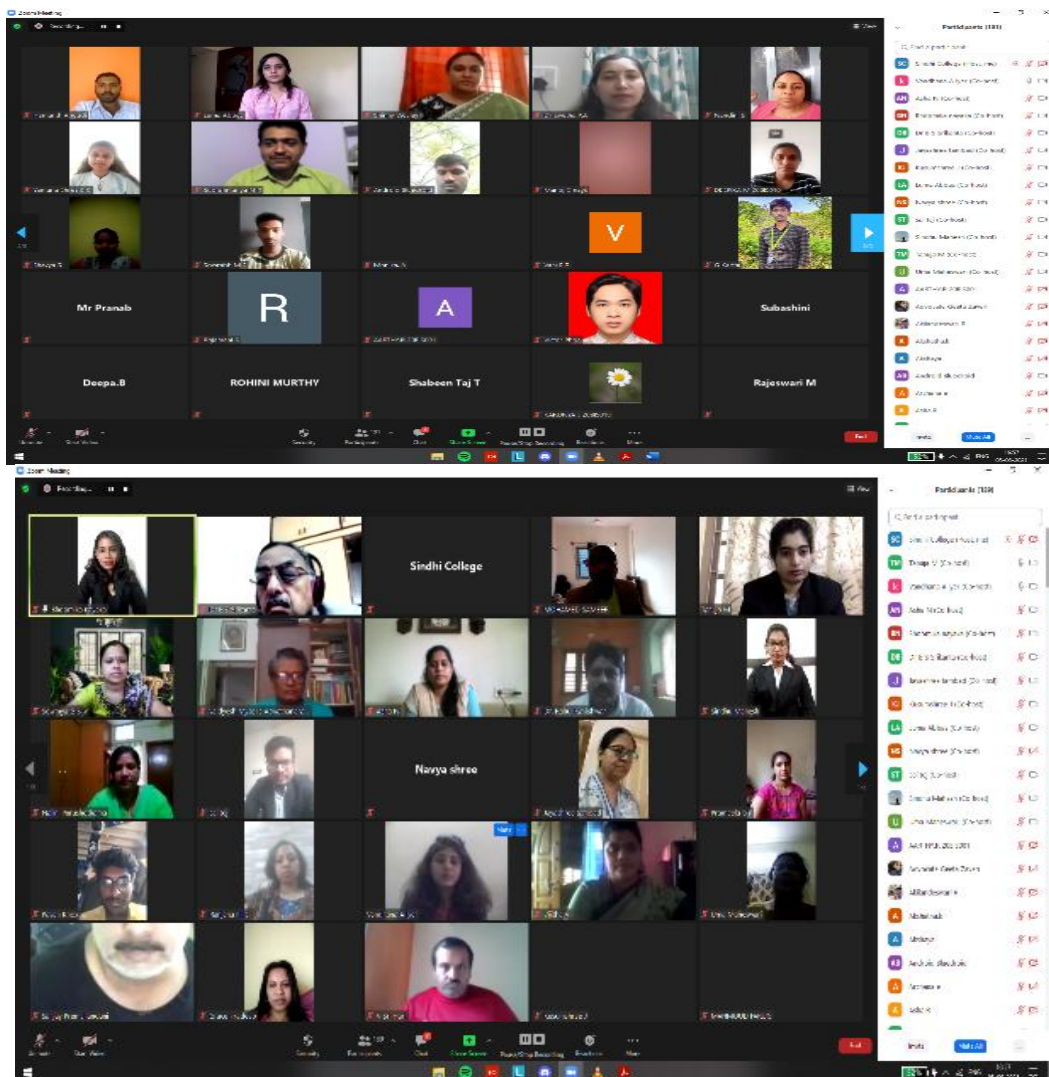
Zoom Meeting

Recording...

View

Participants (131)

Mr Pranab

R

A

Subashini

Deepa.B

ROHINI MURTHY

Shabeen Taj T

Rajeswari M

V

Mute

Start Video

Security

Participants

Chat

Share Screen

Pause/Stop Recording

Reactions

More

End

Invite

Mute All

Zoom Meeting

Recording...

View

Participants (130)

Sindhi College

Navya shree

Mute

Start Video

Security

Participants

Chat

Share Screen

Pause/Stop Recording

Reactions

More

End

Invite

Mute All